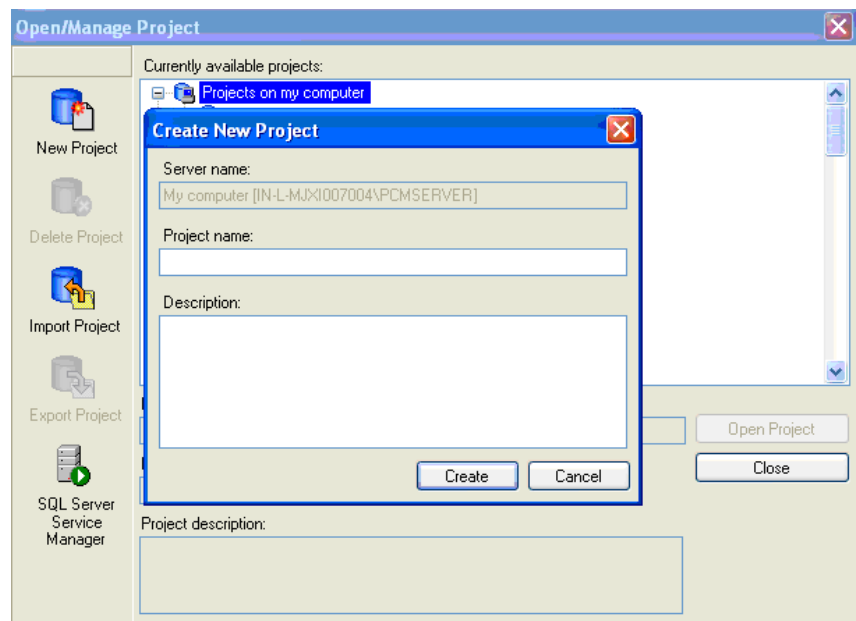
Open/Manage Project

New Project

Delete Project

Import Project

Export Project

SQL Server Service Manager

Currently available projects:

Projects on my computer

Create New Project

Server name:

My computer [IN-L-MJXI007004\PCMSERVER]

Project name:

Description:

Create

Cancel

Open Project

Close

Project description: